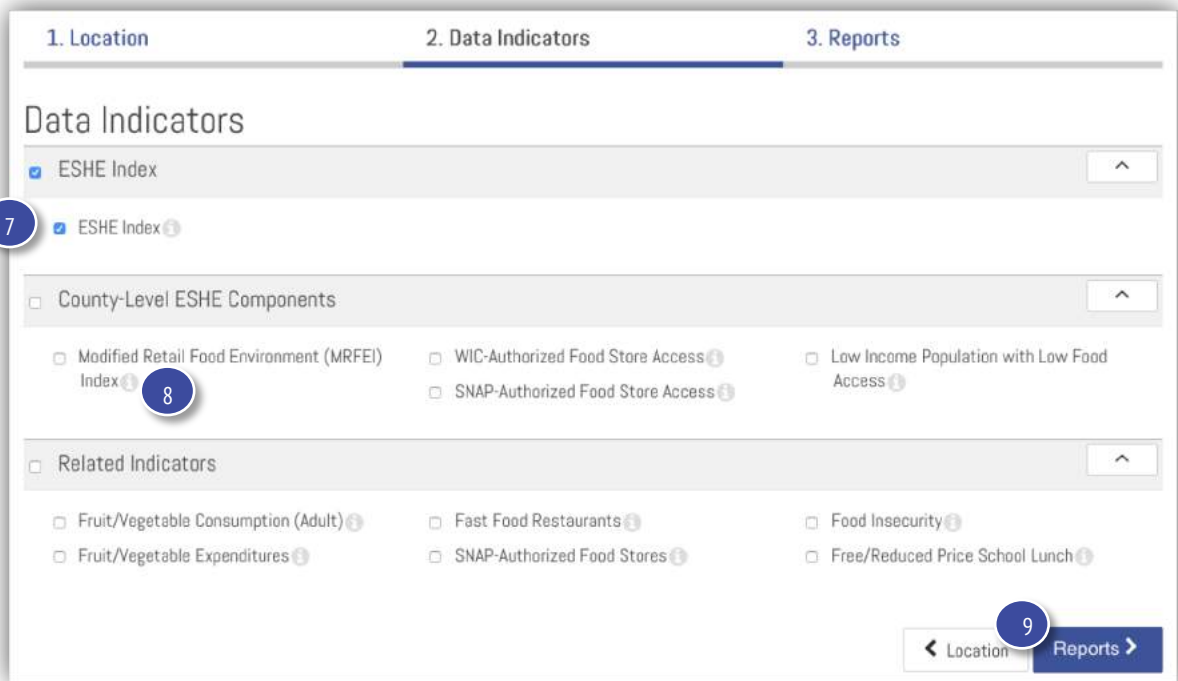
1. Location
2. Data Indicators
3. Reports

Data Indicators

ESHE Index

7

ESHE Index

County-Level ESHE Components

Modified Retail Food Environment (MRFEI) Index

8

WIC-Authorized Food Store Access

SNAP-Authorized Food Store Access

Low Income Population with Low Food Access

Related Indicators

Fruit/Vegetable Consumption (Adult)

Fruit/Vegetable Expenditures

Fast Food Restaurants

SNAP-Authorized Food Stores

Food Insecurity

Free/Reduced Price School Lunch

9

Location

Reports